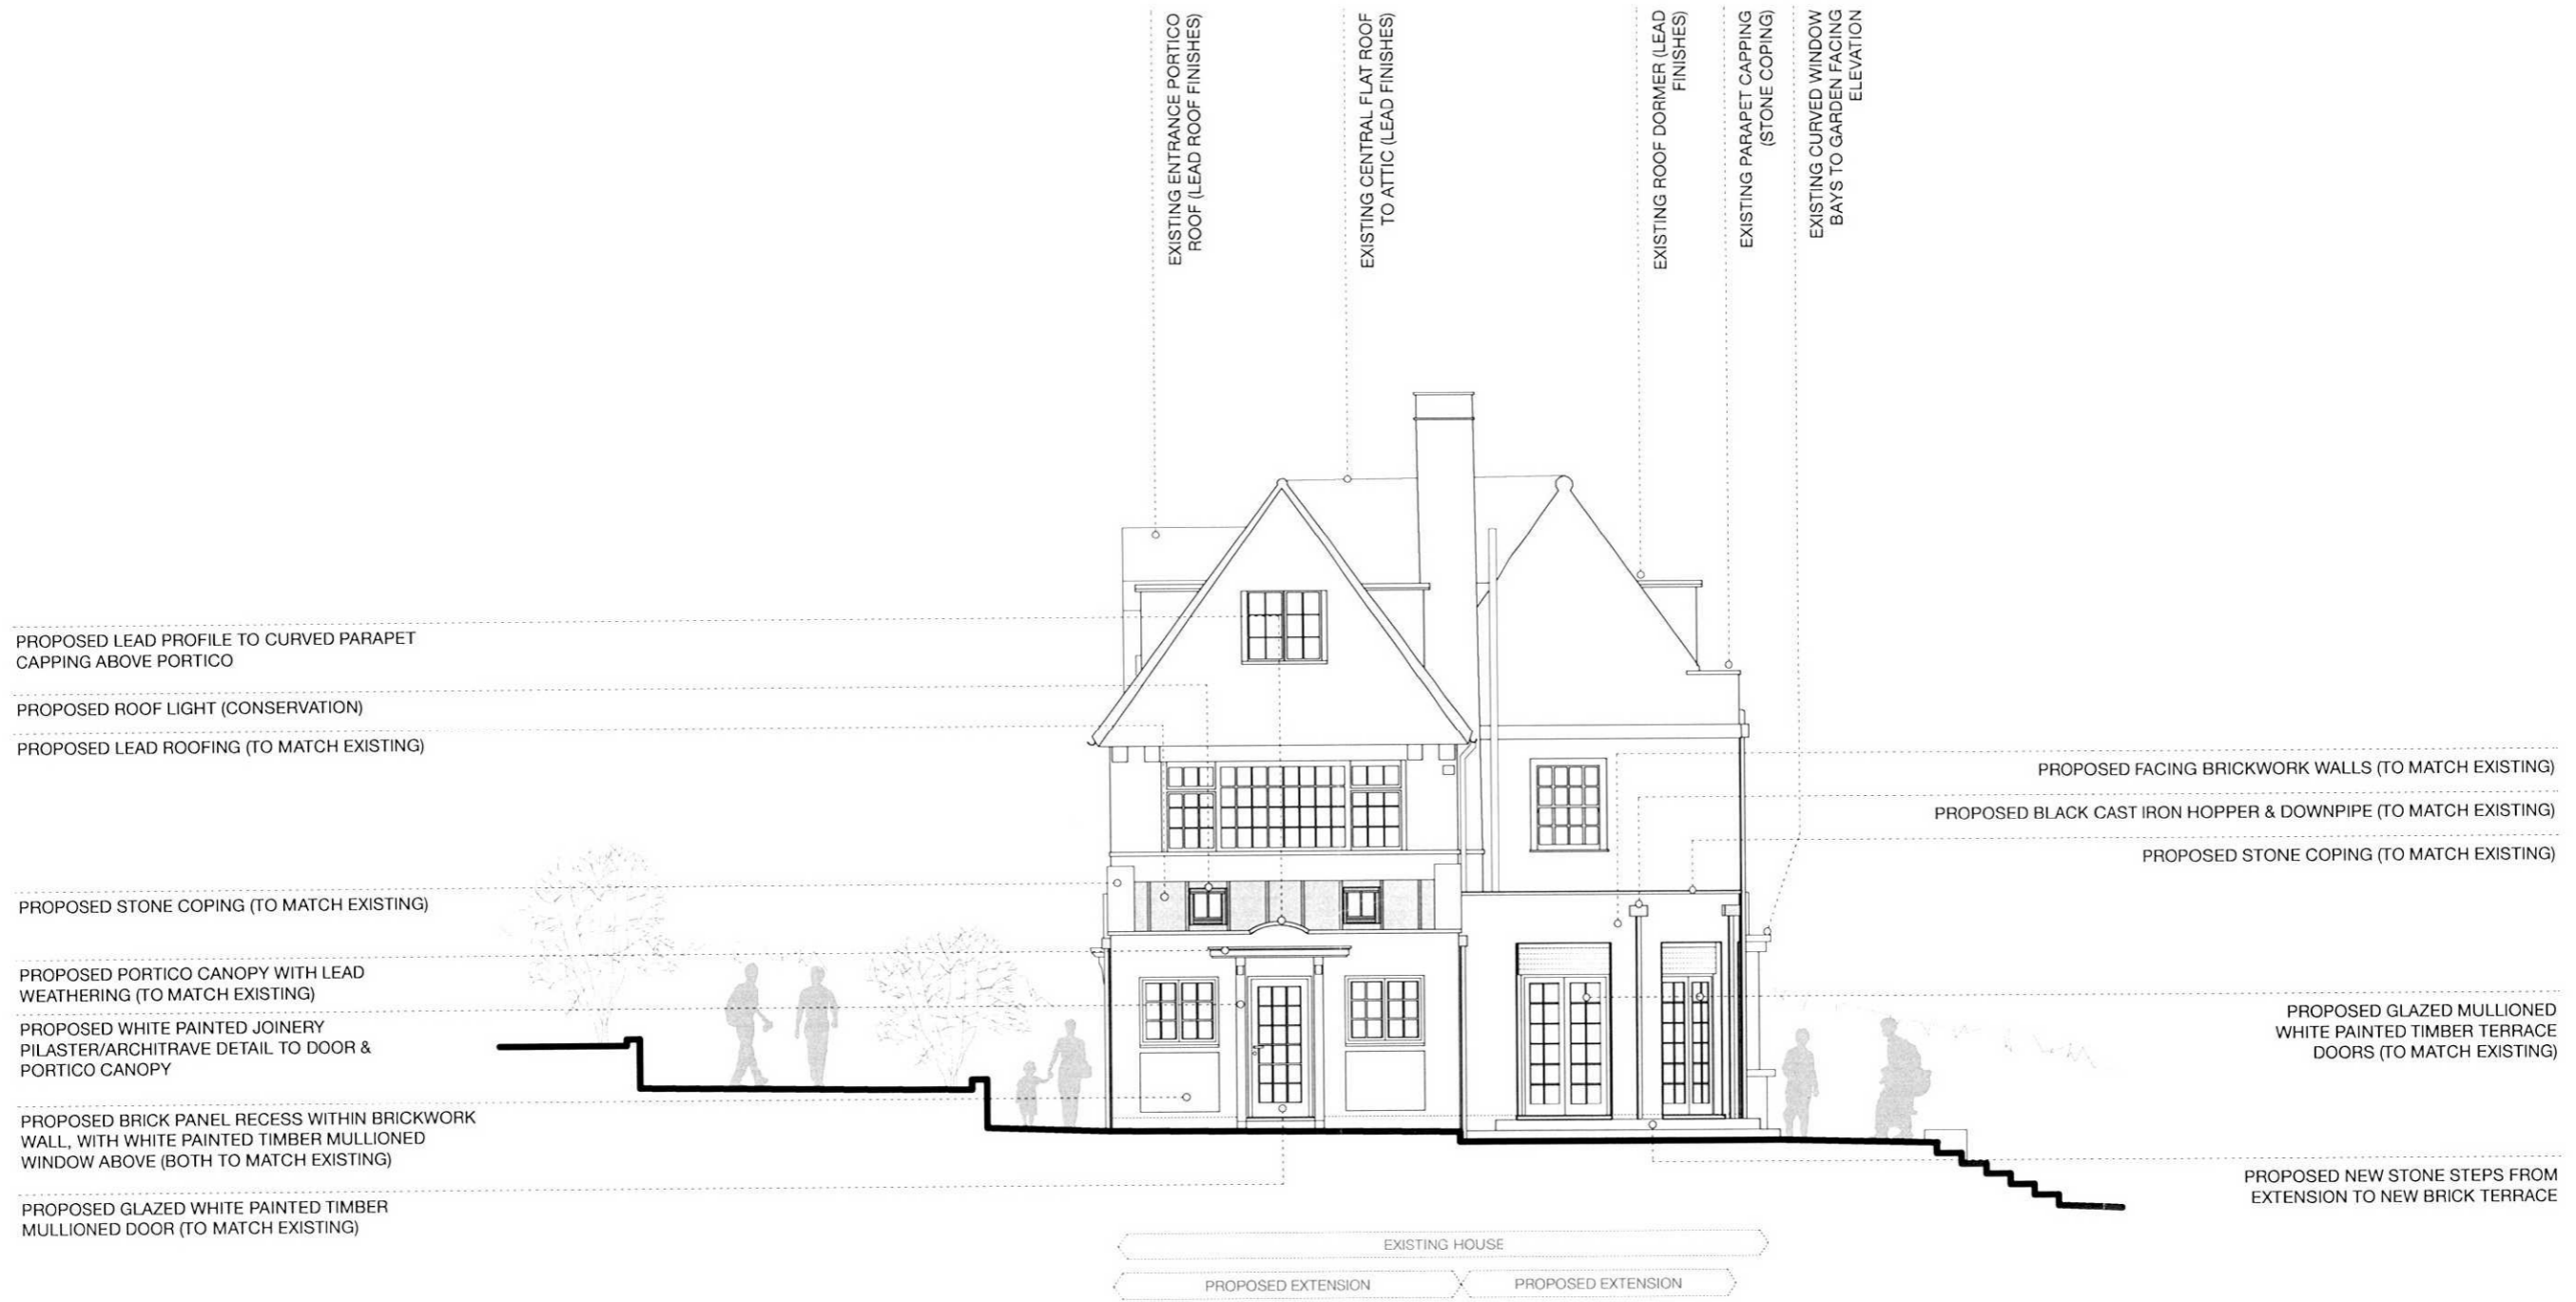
EXISTING ENTRANCE PORTICO ROOF (LEAD ROOF FINISHES)

EXISTING CENTRAL FLAT ROOF TO ATTIC (LEAD FINISHES)

EXISTING ROOF DORMER (LEAD FINISHES)

EXISTING PARAPET CAPPING (STONE COPING)

EXISTING CURVED WINDOW BAYS TO GARDEN FACING ELEVATION

PROPOSED LEAD PROFILE TO CURVED PARAPET CAPPING ABOVE PORTICO

PROPOSED ROOF LIGHT (CONSERVATION)

PROPOSED LEAD ROOFING (TO MATCH EXISTING)

PROPOSED STONE COPING (TO MATCH EXISTING)

PROPOSED PORTICO CANOPY WITH LEAD WEATHERING (TO MATCH EXISTING)

PROPOSED WHITE PAINTED JOINERY PILASTER/ARCHITRAVE DETAIL TO DOOR & PORTICO CANOPY

PROPOSED BRICK PANEL RECESS WITHIN BRICKWORK WALL, WITH WHITE PAINTED TIMBER MULLIONED WINDOW ABOVE (BOTH TO MATCH EXISTING)

PROPOSED GLAZED WHITE PAINTED TIMBER MULLIONED DOOR (TO MATCH EXISTING)

PROPOSED FACING BRICKWORK WALLS (TO MATCH EXISTING)

PROPOSED BLACK CAST IRON HOPPER & DOWNPIPE (TO MATCH EXISTING)

PROPOSED STONE COPING (TO MATCH EXISTING)

PROPOSED GLAZED MULLIONED WHITE PAINTED TIMBER TERRACE DOORS (TO MATCH EXISTING)

PROPOSED NEW STONE STEPS FROM EXTENSION TO NEW BRICK TERRACE

EXISTING HOUSE

PROPOSED EXTENSION

PROPOSED EXTENSION